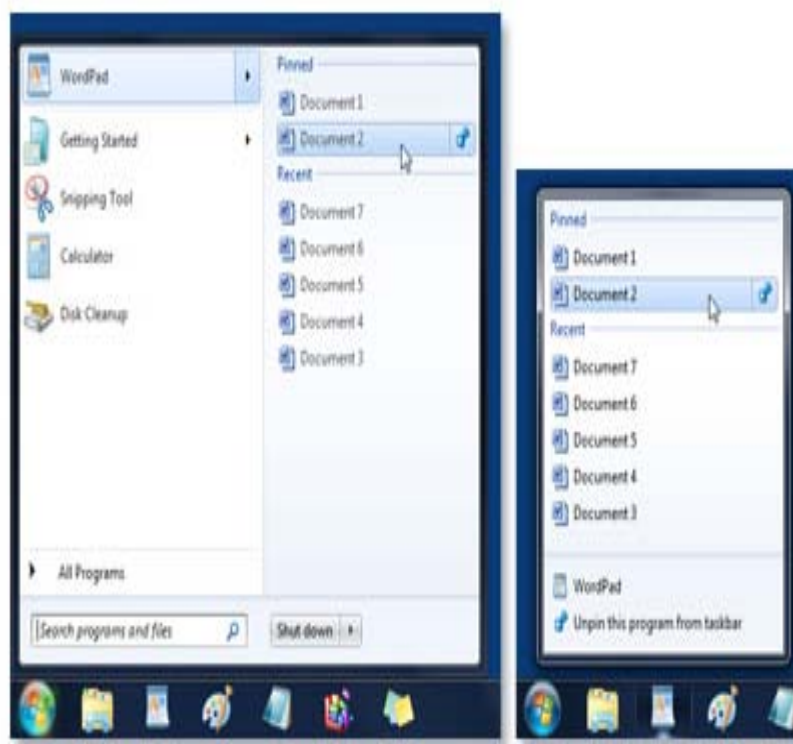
WordPad
Getting Started
Snipping Tool
Calculator
Disk Cleanup
All Programs
Search programs and files
Pinned
Document 1
Document 2
Recent
Document 7
Document 6
Document 5
Document 4
Document 3
Shut down

Pinned
Document 1
Document 2
Recent
Document 7
Document 6
Document 5
Document 4
Document 3
WordPad
Unpin this program from taskbar